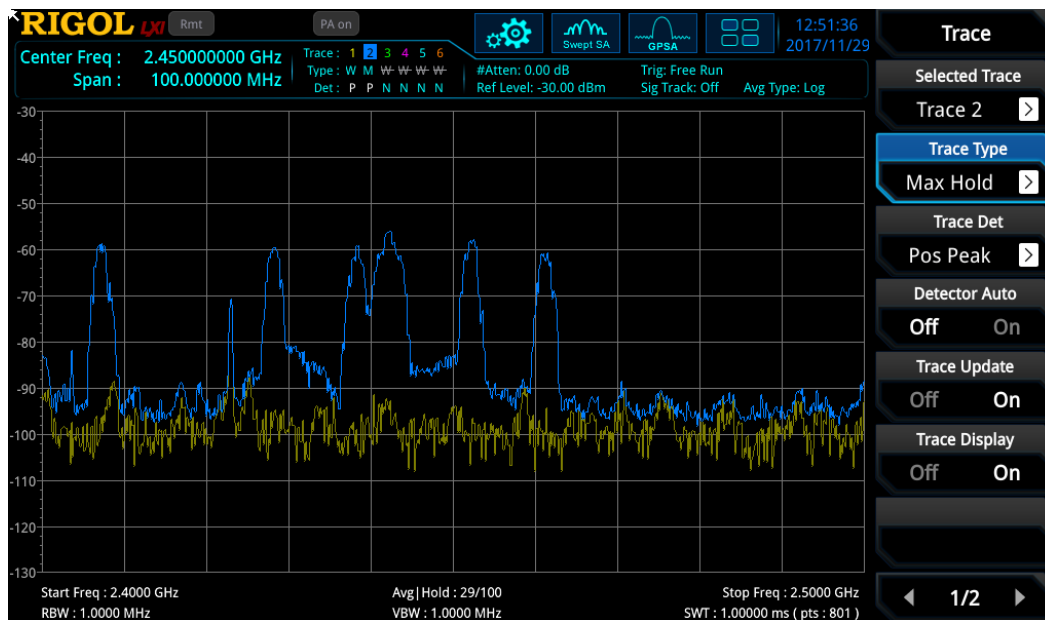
RIGOL LXI Rmt PA on Swept SA GPSA 12:51:36 2017/11/29

Center Freq : 2.450000000 GHz
Span : 100.000000 MHz

Trace : 1 2 3 4 5 6
Type : W M W W W W
Det : P P N N N N

#Atten: 0.00 dB
Ref Level: -30.00 dBm

Trig: Free Run
Sig Track: Off
Avg Type: Log

-30
-40
-50
-60
-70
-80
-90
-100
-110
-120
-130

Start Freq : 2.4000 GHz
RBW : 1.0000 MHz
Avg|Hold : 29/100
VBW : 1.0000 MHz
Stop Freq : 2.5000 GHz
SWT : 1.00000 ms ( pts : 801 )

Trace
Selected Trace
Trace 2
Trace Type
Max Hold
Trace Det
Pos Peak
Detector Auto
Off On
Trace Update
Off On
Trace Display
Off On
1/2